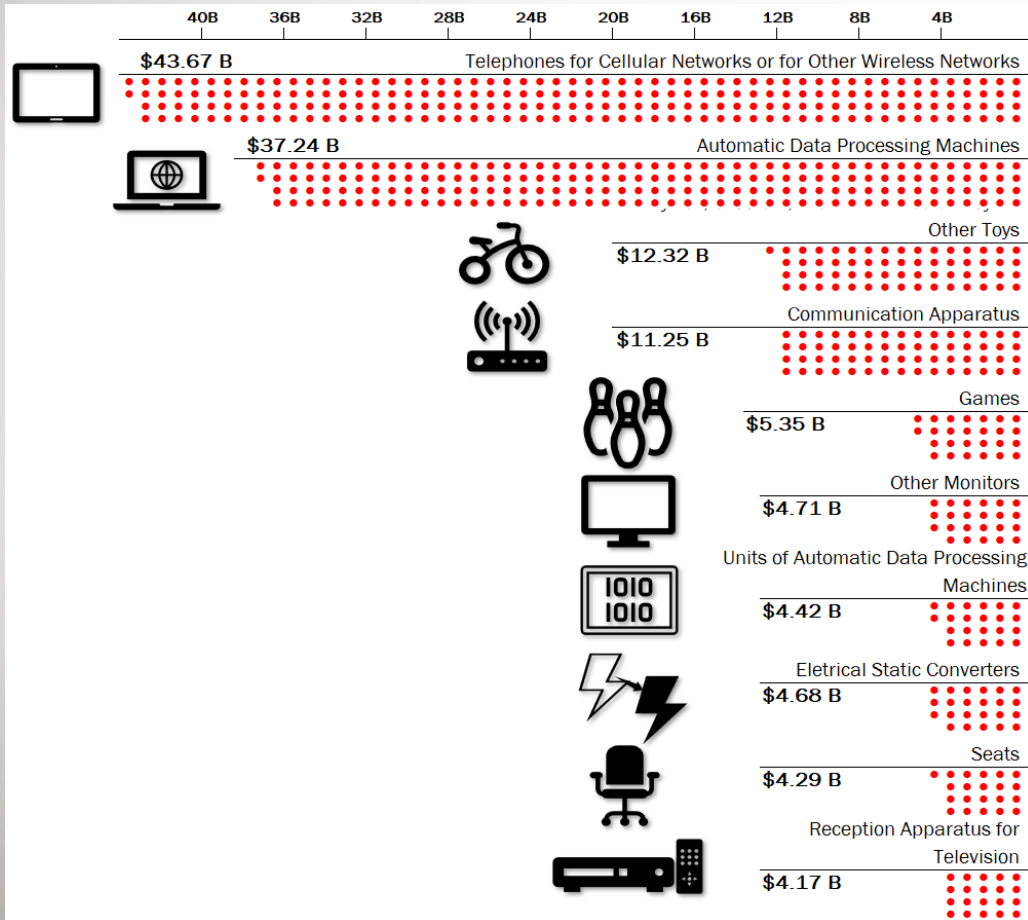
40B 36B 32B 28B 24B 20B 16B 12B 8B 4B

$43.67 B Telephones for Cellular Networks or for Other Wireless Networks

$37.24 B Automatic Data Processing Machines

Other Toys
$12.32 B

Communication Apparatus
$11.25 B

Games
$5.35 B

Other Monitors
$4.71 B

Units of Automatic Data Processing Machines
1010
1010
$4.42 B

Eletrical Static Converters
$4.68 B

Seats
$4.29 B

Reception Apparatus for Television
$4.17 B